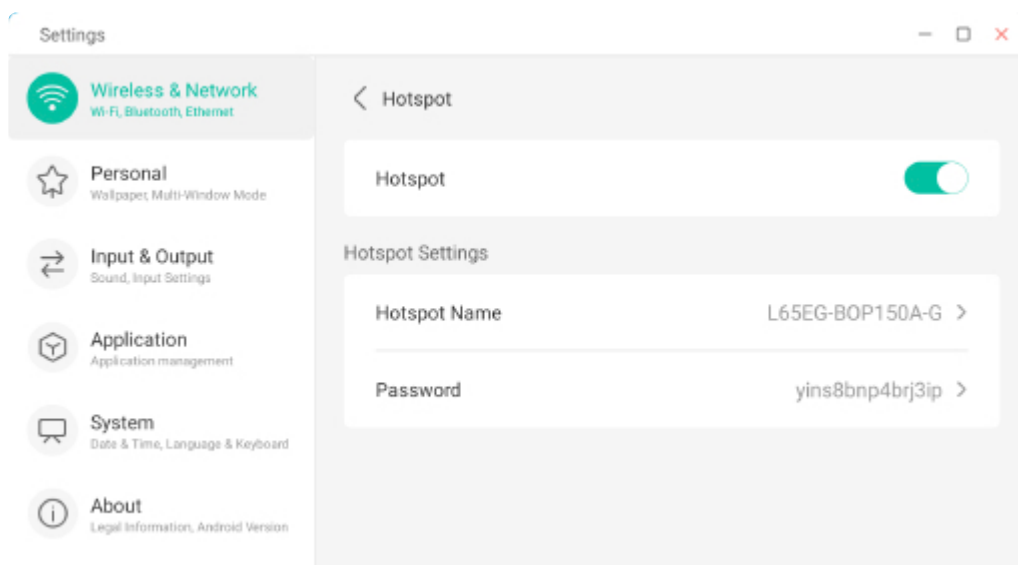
Settings

Wireless & Network
Wi-Fi, Bluetooth, Ethernet

Personal
Wallpaper, Multi-Window Mode

Input & Output
Sound, Input Settings

Application
Application management

System
Date & Time, Language & Keyboard

About
Legal Information, Android Version

Hotspot

Hotspot

Hotspot Settings

Hotspot Name L65EG-BOP150A-G

Password yins8bnp4brj3ip